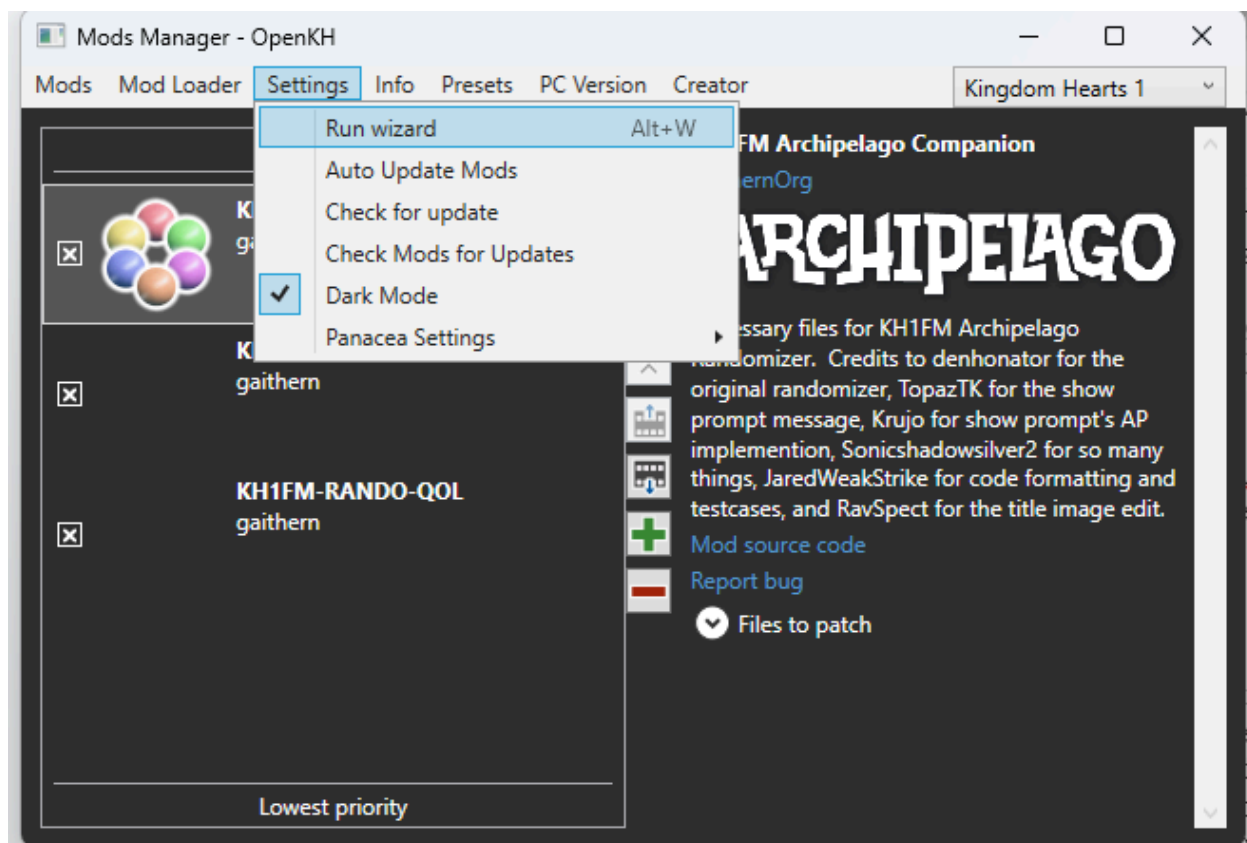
Mods Manager - OpenKH

Mods Mod Loader Settings Info Presets PC Version Creator

Kingdom Hearts 1

Run wizard Alt+W
Auto Update Mods
Check for update
Check Mods for Updates
Dark Mode
Panacea Settings

KH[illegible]
ga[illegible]

K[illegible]
gaithern

KH1FM-RANDO-QOL
gaithern

Lowest priority

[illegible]FM Archipelago Companion
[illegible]ernOrg

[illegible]RCHIPELAGO

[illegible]essary files for KH1FM Archipelago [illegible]andomizer. Credits to denhonator for the original randomizer, TopazTK for the show prompt message, Krujo for show prompt's AP implemention, Sonicshadowsilver2 for so many things, JaredWeakStrike for code formatting and testcases, and RavSpect for the title image edit.

Mod source code

Report bug

Files to patch